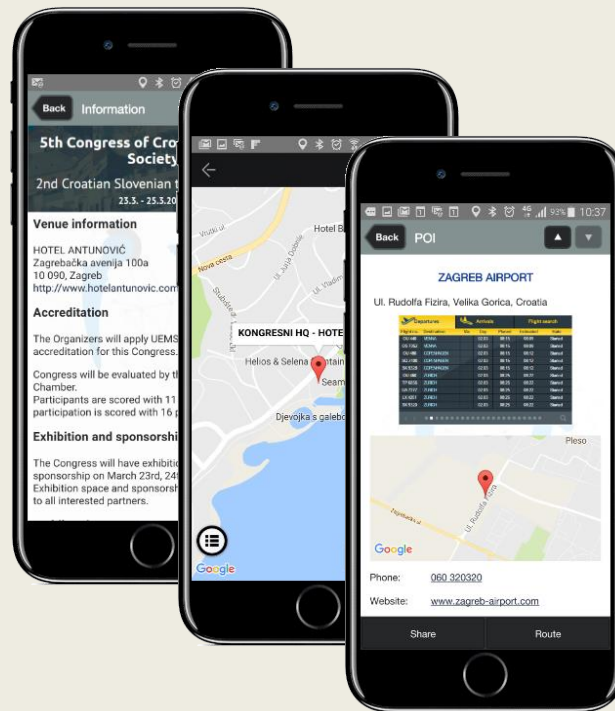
Back Information

5th Congress of Cro
Society

2nd Croatian Slovenian
23.3. - 25.3.20

Venue information

HOTEL ANTUNOVIĆ
Zagrebačka avenija 100a
10 090, Zagreb
http://www.hotelantunovic.com

Accreditation

The Organizers will apply UEMS
accreditation for this Congress.

Congress will be evaluated by th
Chamber.
Participants are scored with 11
participation is scored with 16 p

Exhibition and sponsorship

The Congress will have exhibitio
sponsorship on March 23rd, 24
Exhibition space and sponsorsh
to all interested partners.

Hotel B
Nova cesta
KONGRESNI HQ - HOTE
Helios & Selena
Djevojka s galebo
Google

10:37
Back POI

ZAGREB AIRPORT

Ul. Rudolfa Fizira, Velika Gorica, Croatia

Departures Arrivals Flight search

Pleso
Ul. Rudolfa Fizira
Google

Phone: 060 320320

Website: www.zagreb-airport.com

Share Route